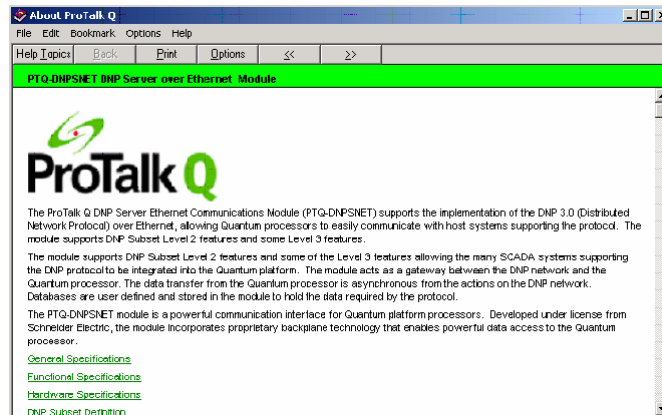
About ProTalk Q

File Edit Bookmark Options Help

Help Topics | Back | Print | Options | << | >>

PTQ-DNPSNET DNP Server over Ethernet Module

ProTalk Q

The ProTalk Q DNP Server Ethernet Communications Module (PTQ-DNPSNET) supports the implementation of the DNP 3.0 (Distributed Network Protocol) over Ethernet, allowing Quantum processors to easily communicate with host systems supporting the protocol. The module supports DNP Subset Level 2 features and some Level 3 features.

The module supports DNP Subset Level 2 features and some of the Level 3 features allowing the many SCADA systems supporting the DNP protocol to be integrated into the Quantum platform. The module acts as a gateway between the DNP network and the Quantum processor. The data transfer from the Quantum processor is asynchronous from the actions on the DNP network. Databases are user defined and stored in the module to hold the data required by the protocol.

The PTQ-DNPSNET module is a powerful communication interface for Quantum platform processors. Developed under license from Schneider Electric, the module incorporates proprietary backplane technology that enables powerful data access to the Quantum processor.

General Specifications

Functional Specifications

Hardware Specifications

DNP Subset Definition